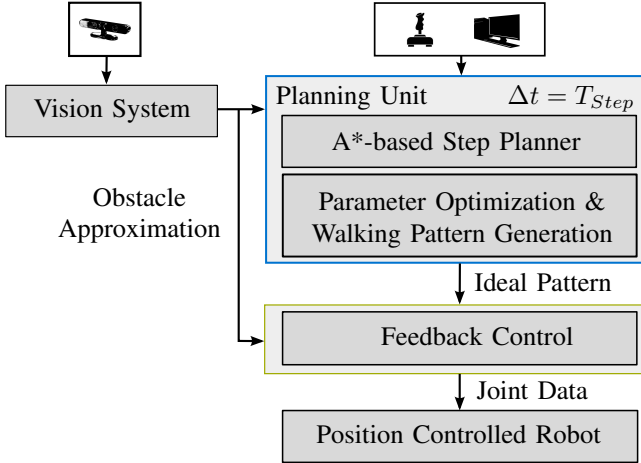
Vision System

Obstacle Approximation

Planning Unit $\Delta t = T_{Step}$

A*-based Step Planner

Parameter Optimization & Walking Pattern Generation

Ideal Pattern

Feedback Control

Joint Data

Position Controlled Robot